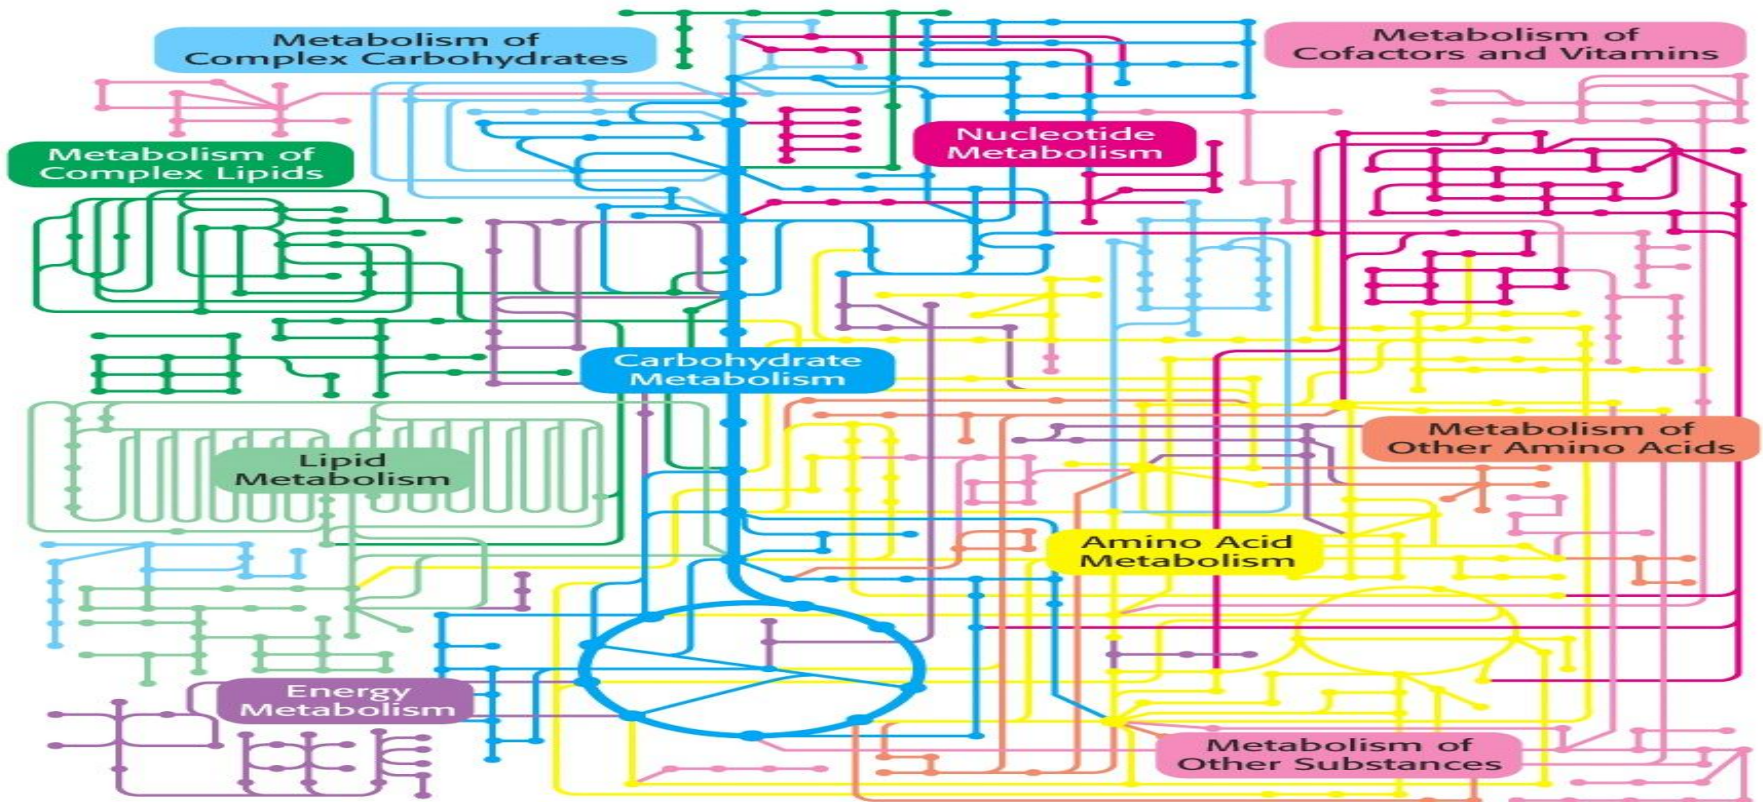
Metabolism of Complex Carbohydrates

Metabolism of Cofactors and Vitamins

Metabolism of Complex Lipids

Nucleotide Metabolism

Carbohydrate Metabolism

Metabolism of Other Amino Acids

Lipid Metabolism

Amino Acid Metabolism

Energy Metabolism

Metabolism of Other Substances